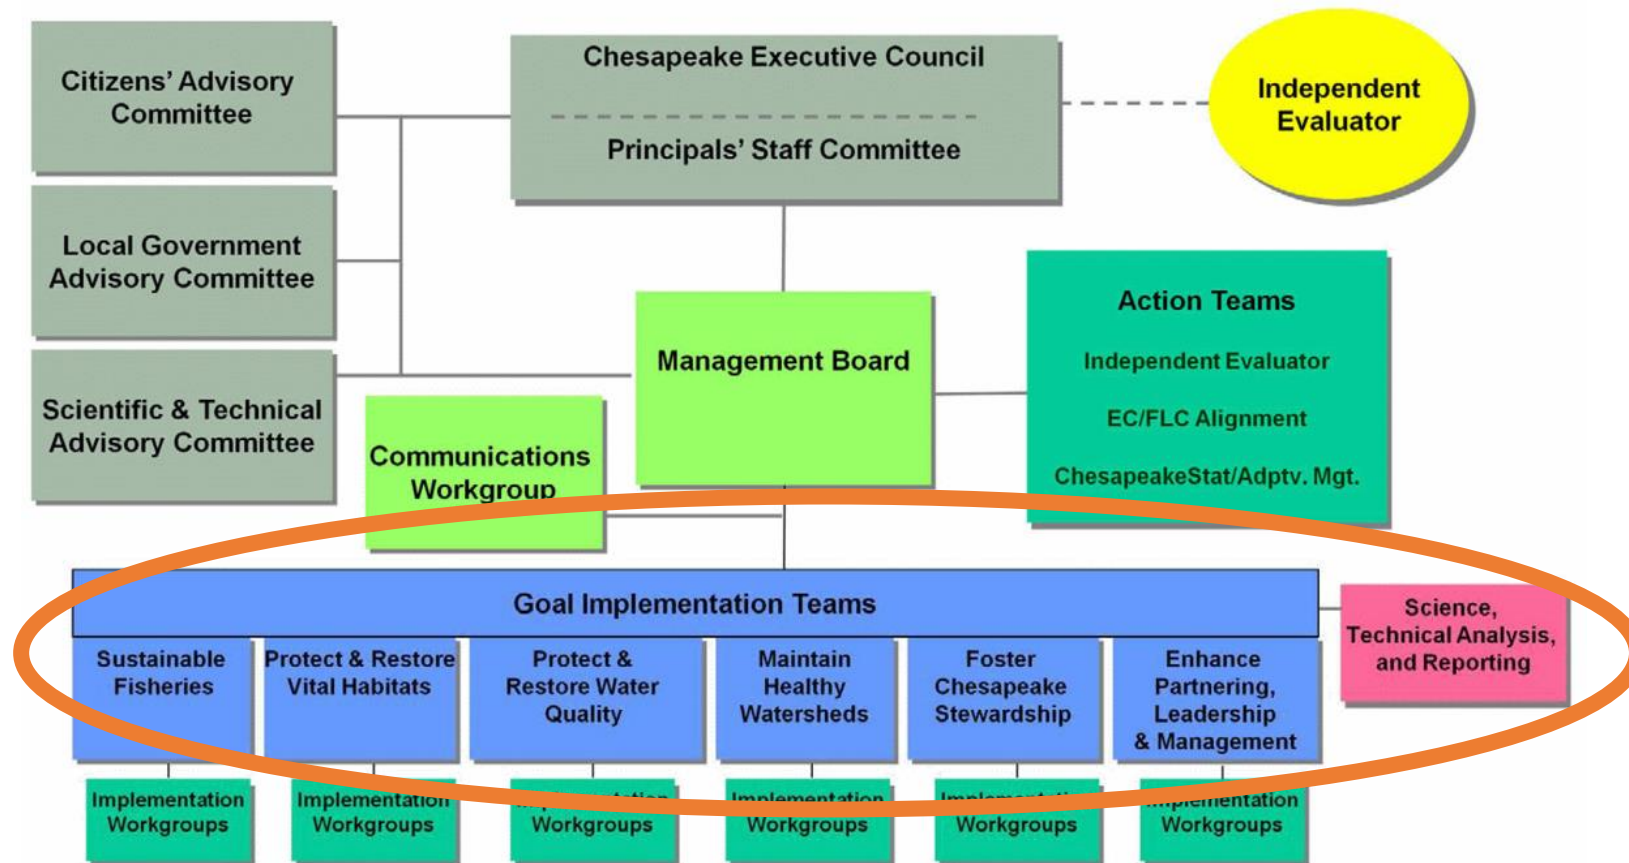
Citizens' Advisory Committee

Local Government Advisory Committee

Scientific & Technical Advisory Committee

Chesapeake Executive Council

Principals' Staff Committee

Independent Evaluator

Management Board

Communications Workgroup

Action Teams

Independent Evaluator

EC/FLC Alignment

ChesapeakeStat/Adptv. Mgt.

Goal Implementation Teams

Science, Technical Analysis, and Reporting

Sustainable Fisheries

Protect & Restore Vital Habitats

Protect & Restore Water Quality

Maintain Healthy Watersheds

Foster Chesapeake Stewardship

Enhance Partnering, Leadership & Management

Implementation Workgroups

Implementation Workgroups

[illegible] Workgroups

Implementation Workgroups

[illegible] Workgroups

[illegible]plementation Workgroups